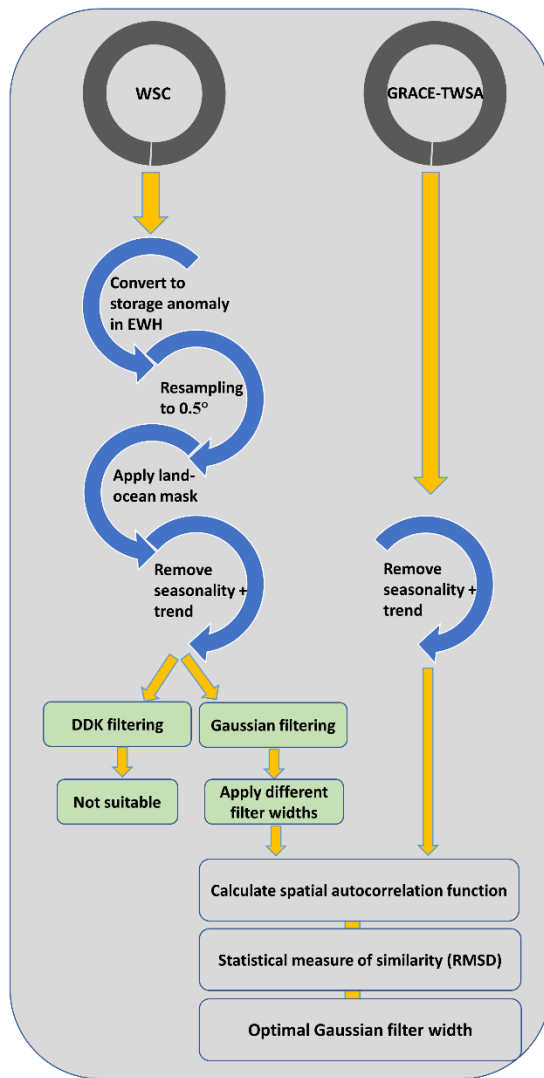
WSC

GRACE-TWSA

Convert to storage anomaly in EWH

Resampling to 0.5°

Apply land-ocean mask

Remove seasonality + trend

Remove seasonality + trend

DDK filtering

Gaussian filtering

Not suitable

Apply different filter widths

Calculate spatial autocorrelation function

Statistical measure of similarity (RMSD)

Optimal Gaussian filter width